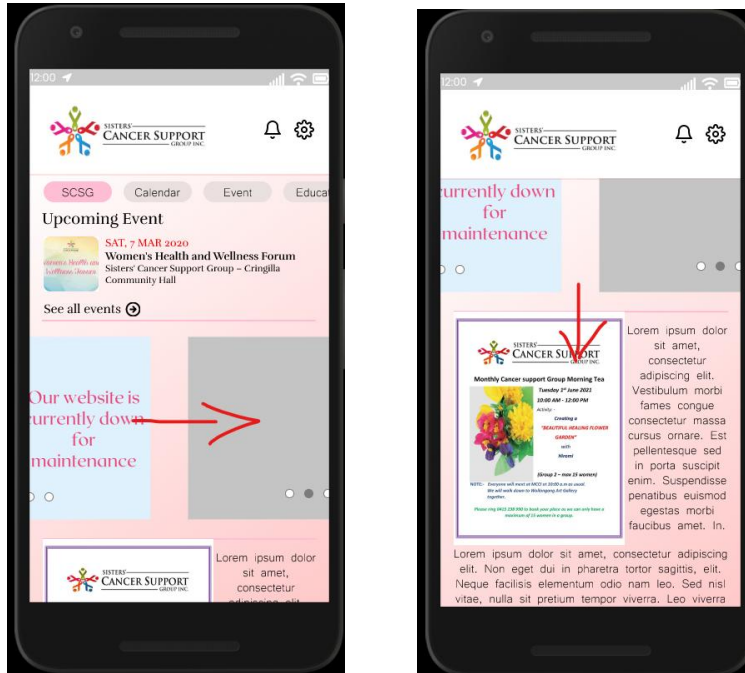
12:00

SISTERS' CANCER SUPPORT GROUP INC.

SCSG Calendar Event Educat

Upcoming Event

SAT, 7 MAR 2020
Women's Health and Wellness Forum
Sisters' Cancer Support Group – Cringilla Community Hall

See all events

Our website is urrently down for maintenance

SISTERS' CANCER SUPPORT GROUP INC.

Lorem ipsum dolor sit amet, consectetur adipiscing elit

12:00

SISTERS' CANCER SUPPORT GROUP INC.

urrently down for maintenance

SISTERS' CANCER SUPPORT GROUP INC.

Monthly Cancer support Group Morning Tea
Tuesday 1st June 2021
10:00 AM - 12:00 PM
Activity -
Creating a
"BEAUTIFUL HEALING FLOWER GARDEN"
with
Mnemi
(Group 1 – max 15 women)
NOTE: - Everyone will meet at MCCI at 10:00 a.m as usual. We will walk down to Wollongong Art Gallery together.
Please ring 0415 230 990 to book your place as we can only have a maximum of 15 women in a group.

Lorem ipsum dolor sit amet, consectetur adipiscing elit. Vestibulum morbi fames congue consectetur massa cursus ornare. Est pellentesque sed in porta suscipit enim. Suspendisse penatibus euismod egestas morbi faucibus amet. In.

Lorem ipsum dolor sit amet, consectetur adipiscing elit. Non eget dui in pharetra tortor sagittis, elit. Neque facilisis elementum odio nam leo. Sed nisl vitae, nulla sit pretium tempor viverra. Leo viverra